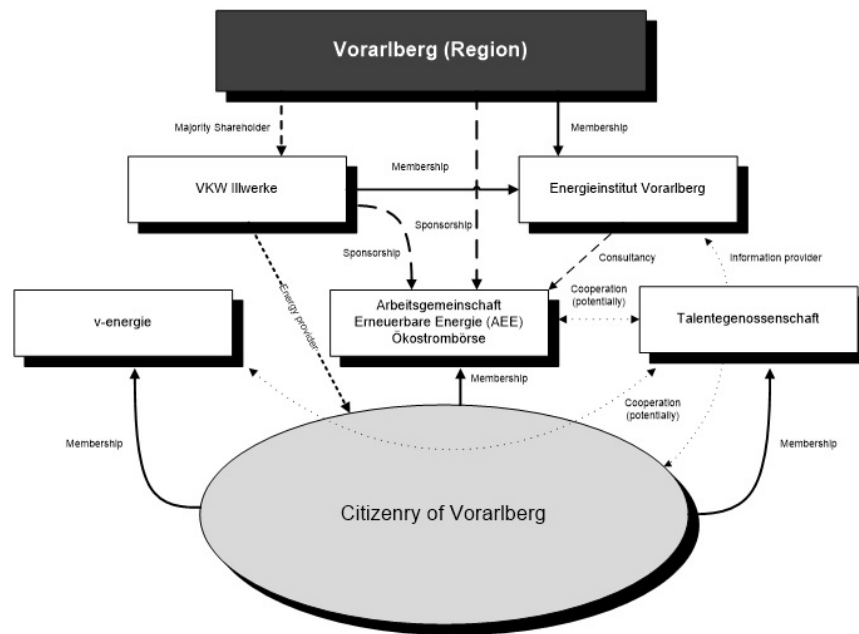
Vorarlberg (Region)

Majority Shareholder

Membership

VKW Illwerke

Membership

Energieinstitut Vorarlberg

Sponsorship

Sponsorship

Consultancy

Information provider

Energy provider

v-energie

Arbeitsgemeinschaft Erneuerbare Energie (AEE) Ökostrombörse

Cooperation (potentially)

Talentegenossenschaft

Membership

Cooperation (potentially)

Membership

Membership

Citizenry of Vorarlberg